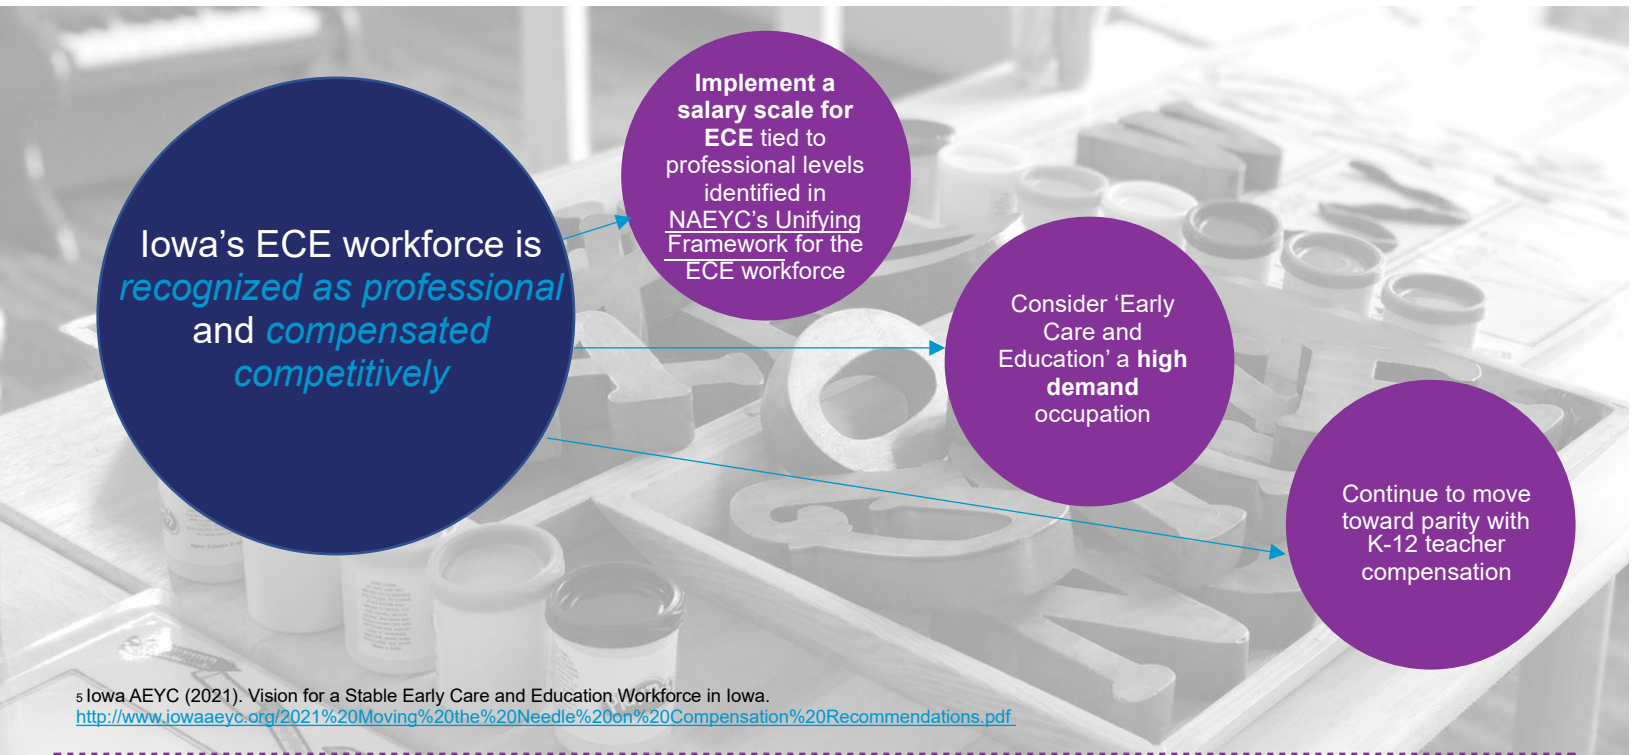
Iowa's ECE workforce is *recognized as professional* and *compensated competitively*

**Implement a salary scale for ECE** tied to professional levels identified in NAEYC's Unifying Framework for the ECE workforce

Consider 'Early Care and Education' a **high demand** occupation

Continue to move toward parity with K-12 teacher compensation

5 Iowa AEYC (2021). Vision for a Stable Early Care and Education Workforce in Iowa. http://www.iowaaeyc.org/2021%20Moving%20the%20Needle%20on%20Compensation%20Recommendations.pdf